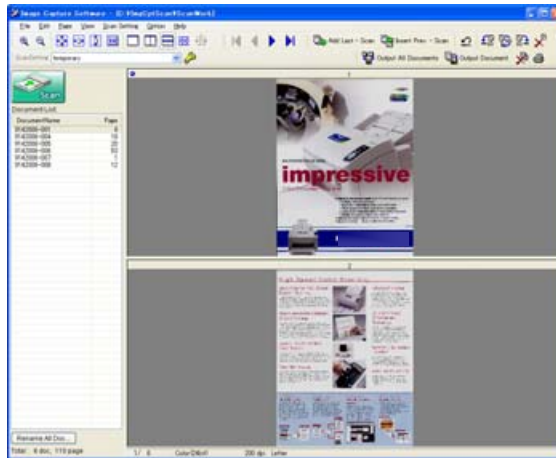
Image Capture Software - [C:\ImgCptScan\ScanWork]

File Edit Page View Scan Setting Option Help

Add Last - Scan
Insert Prev - Scan

ScanSetting temporary

Output All Documents
Output Document

Scan

Document List

| Document Name | Page |
|---|---|
| IF42000-001 | 8 |
| IF42000-004 | 16 |
| IF42000-005 | 20 |
| IF42000-006 | 60 |
| IF42000-007 | 1 |
| IF42000-008 | 12 |

1

impressive

2

High Speed Color Scanning

Rename All Doc...

Total : 6 doc, 110 page

1/ 8

Color:Off

200 dpi

Letter